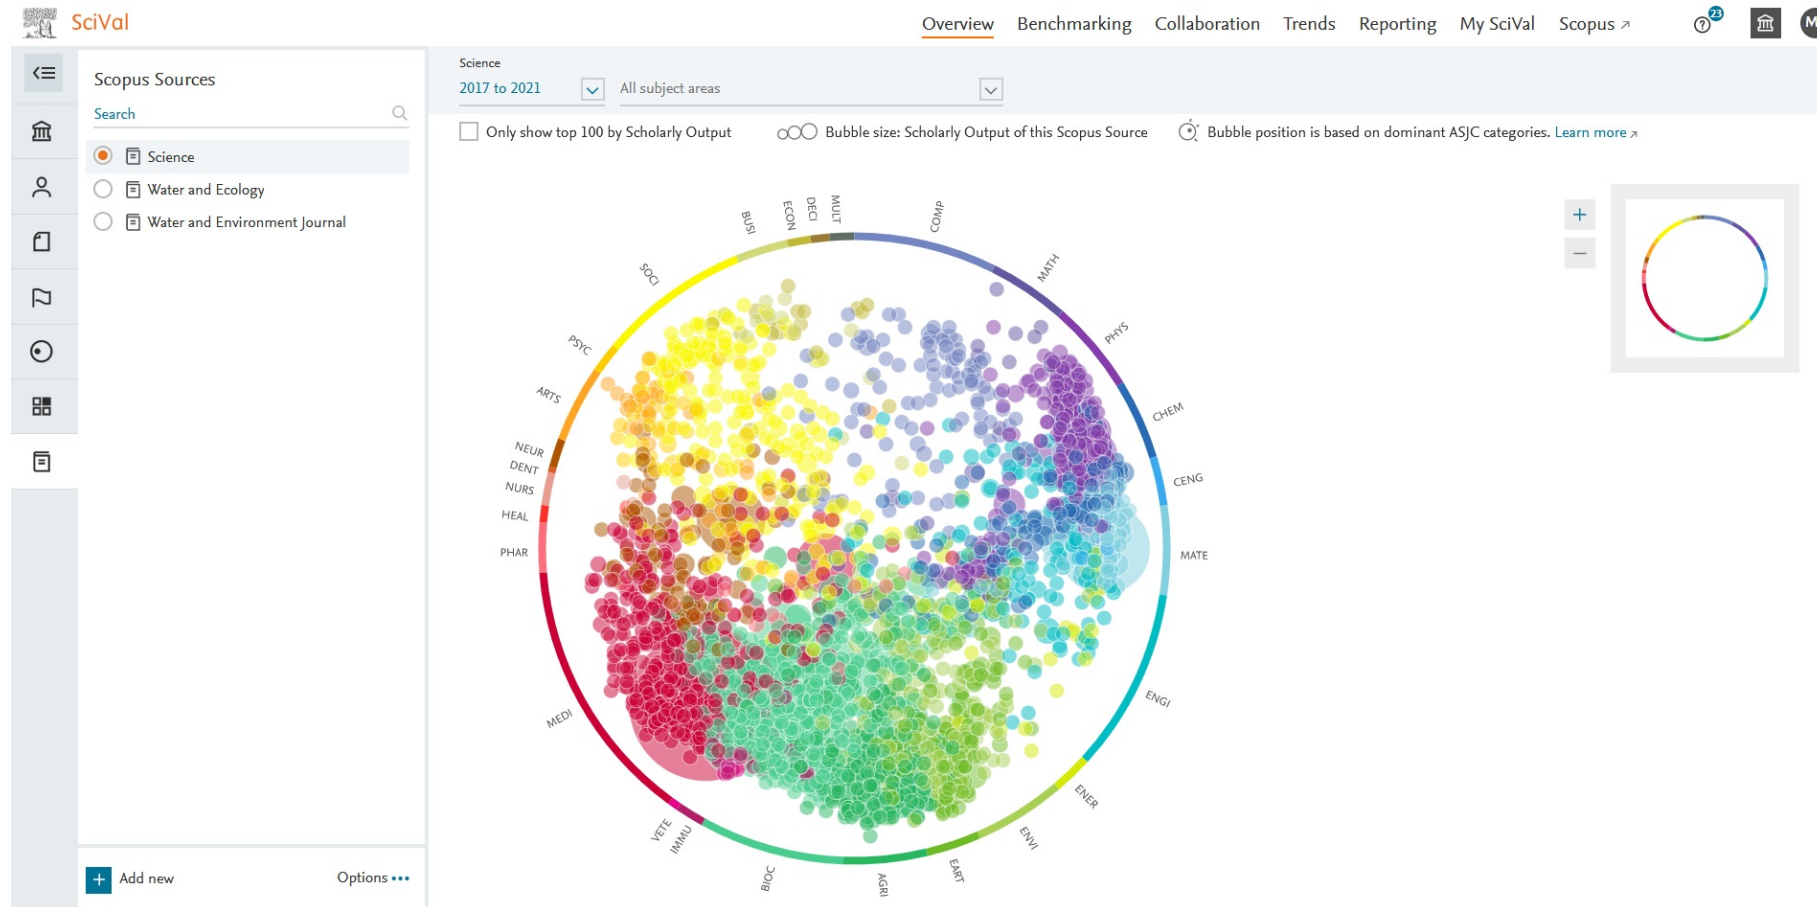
SciVal

Overview Benchmarking Collaboration Trends Reporting My SciVal Scopus ↗

23

M

Scopus Sources

Search

Science

Water and Ecology

Water and Environment Journal

Add new

Options •••

Science

2017 to 2021

All subject areas

Only show top 100 by Scholarly Output

Bubble size: Scholarly Output of this Scopus Source

Bubble position is based on dominant ASJC categories. Learn more ↗

BUSI ECON DECI MULT COMP MATH PHYS CHEM CENG MATE ENGI ENER ENVI EART AGRI BIOC IMMU VETE MEDI PHAR HEAL NURS DENT NEUR ARTS PSYC SOCI

+

−